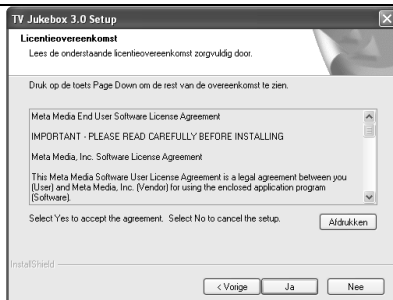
TV Jukebox 3.0 Setup

Licentieovereenkomst

Lees de onderstaande licentieovereenkomst zorgvuldig door.

Druk op de toets Page Down om de rest van de overeenkomst te zien.

Meta Media End User Software License Agreement

IMPORTANT - PLEASE READ CAREFULLY BEFORE INSTALLING

Meta Media, Inc. Software License Agreement

This Meta Media Software User License Agreement is a legal agreement between you (User) and Meta Media, Inc. (Vendor) for using the enclosed application program (Software).

Select Yes to accept the agreement. Select No to cancel the setup.

Afdrukken

InstallShield

< Vorige

Ja

Nee